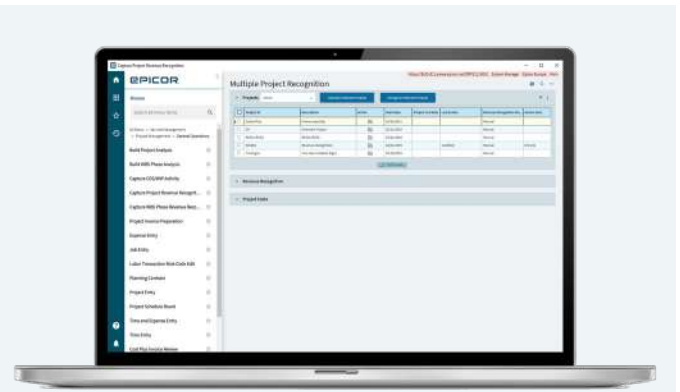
EPICOR

Multiple Project Recognition

Build Project Analysis

Build WBS Phase Analysis

Capture COS/WIP Activity

Capture Project Revenue Recognit...

Capture WBS Phase Revenue Rec...

Project Invoice Preparation

Expense Entry

Job Entry

Labor Transaction Risk Code Edit

Planning Contract

Project Entry

Project Schedule Board

Time and Expense Entry

Time Entry

Revenue Recognition

Project Code